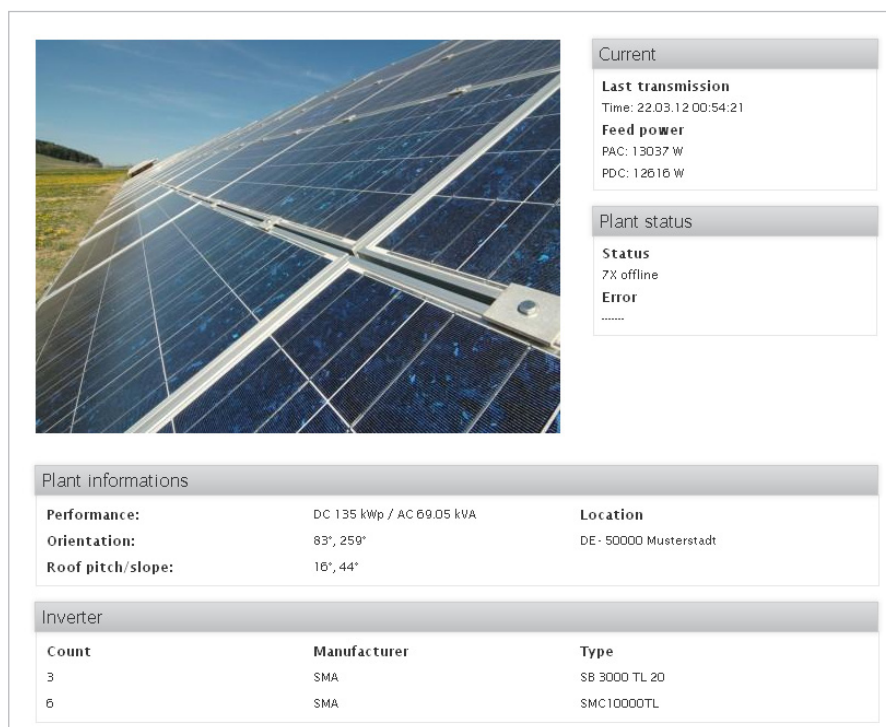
Current

Last transmission
Time: 22.03.12 00:54:21

Feed power
PAC: 13037 W
PDC: 12616 W

Plant status

Status
7X offline

Error
-------

Plant informations

| Performance: | DC 135 kWp / AC 69.05 kVA | Location |
|---|---|---|
| Orientation: | 83°, 259° | DE - 50000 Musterstadt |
| Roof pitch/slope: | 16°, 44° | |

Inverter

| Count | Manufacturer | Type |
|---|---|---|
| 3 | SMA | SB 3000 TL 20 |
| 6 | SMA | SMC10000TL |